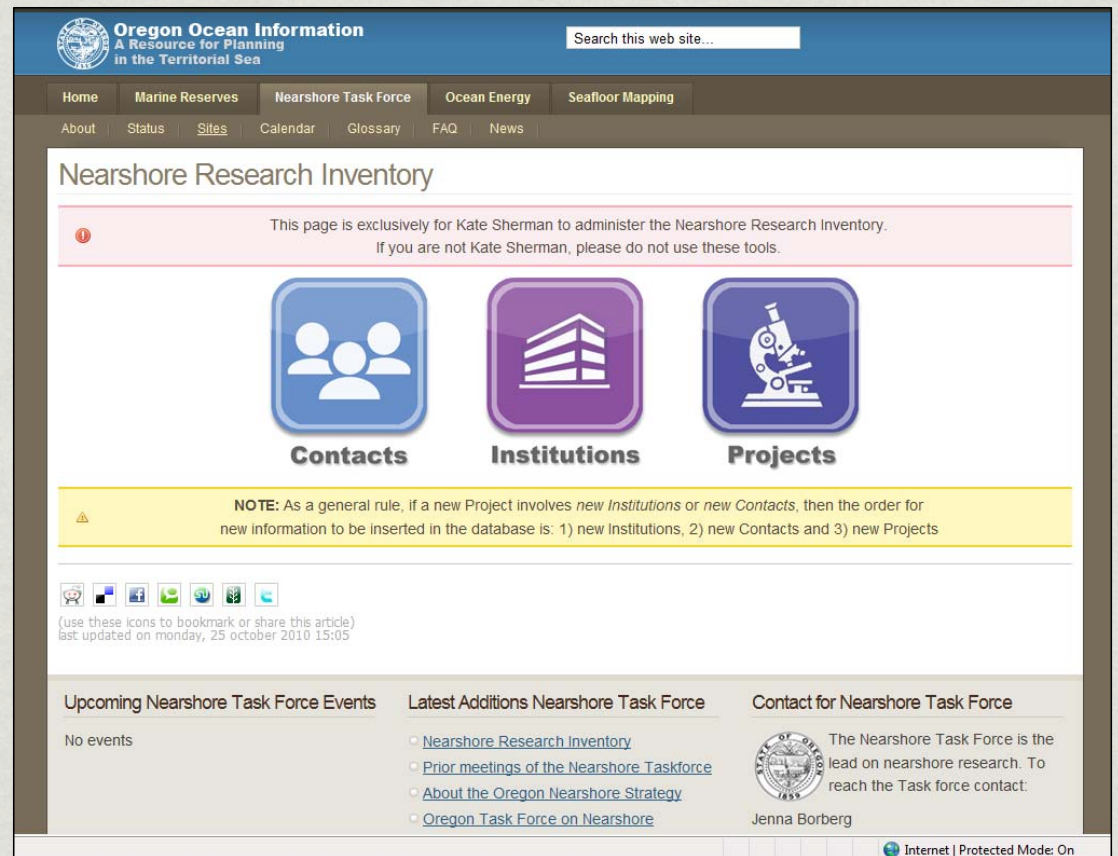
Oregon Ocean Information
A Resource for Planning in the Territorial Sea

Search this web site...

Home | Marine Reserves | Nearshore Task Force | Ocean Energy | Seafloor Mapping

About | Status | Sites | Calendar | Glossary | FAQ | News

Nearshore Research Inventory

This page is exclusively for Kate Sherman to administer the Nearshore Research Inventory.
If you are not Kate Sherman, please do not use these tools.

Contacts

Institutions

Projects

NOTE: As a general rule, if a new Project involves *new Institutions* or *new Contacts*, then the order for new information to be inserted in the database is: 1) new Institutions, 2) new Contacts and 3) new Projects

(use these icons to bookmark or share this article)
last updated on monday, 25 october 2010 15:05

Upcoming Nearshore Task Force Events

No events

Latest Additions Nearshore Task Force

Nearshore Research Inventory
Prior meetings of the Nearshore Taskforce
About the Oregon Nearshore Strategy
Oregon Task Force on Nearshore

Contact for Nearshore Task Force

The Nearshore Task Force is the lead on nearshore research. To reach the Task force contact:

Jenna Borberg

Internet | Protected Mode: On